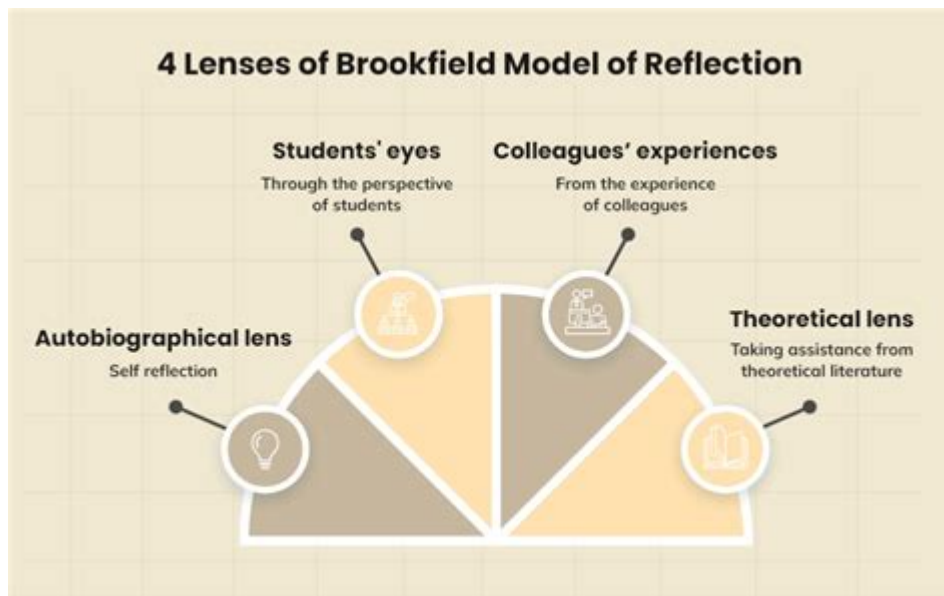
4 Lenses of Brookfield Model of Reflection

Students' eyes
Through the perspective of students

Colleagues' experiences
From the experience of colleagues

Autobiographical lens
Self reflection

Theoretical lens
Taking assistance from theoretical literature